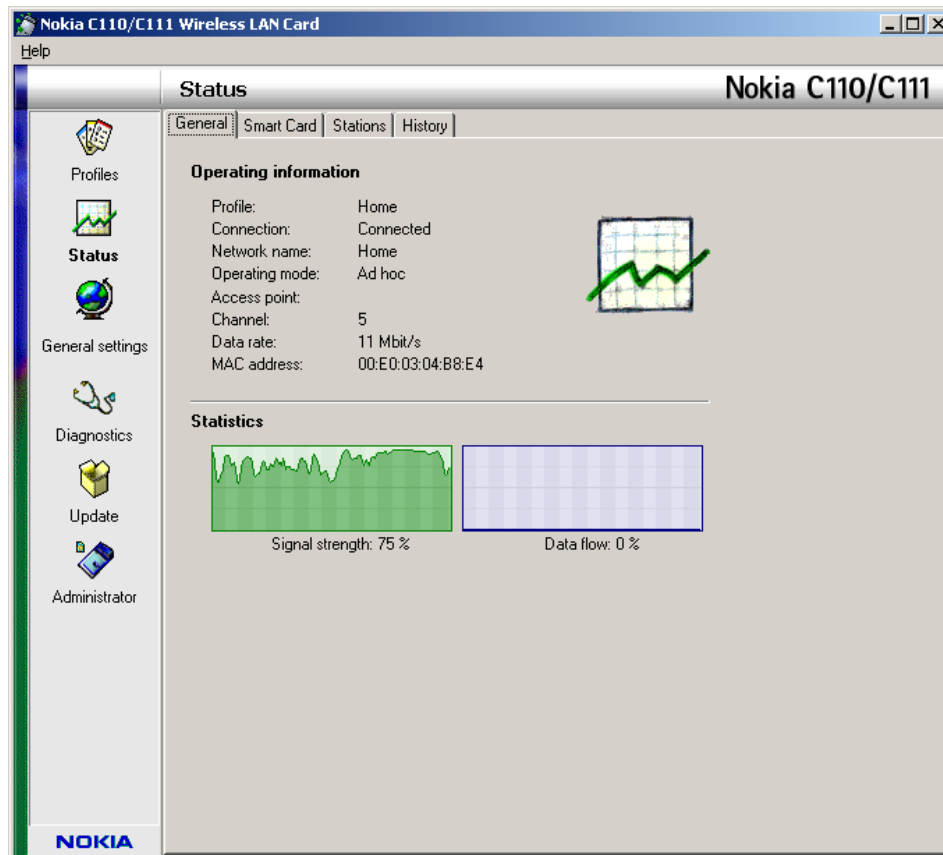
Nokia C110/C111 Wireless LAN Card

Help

Status

Nokia C110/C111

Profiles

Status

General settings

Diagnostics

Update

Administrator

NOKIA

General | Smart Card | Stations | History

Operating information

| | |
|---|---|
| Profile: | Home |
| Connection: | Connected |
| Network name: | Home |
| Operating mode: | Ad hoc |
| Access point: | |
| Channel: | 5 |
| Data rate: | 11 Mbit/s |
| MAC address: | 00:E0:03:04:B8:E4 |

Statistics

Signal strength: 75 %

Data flow: 0 %